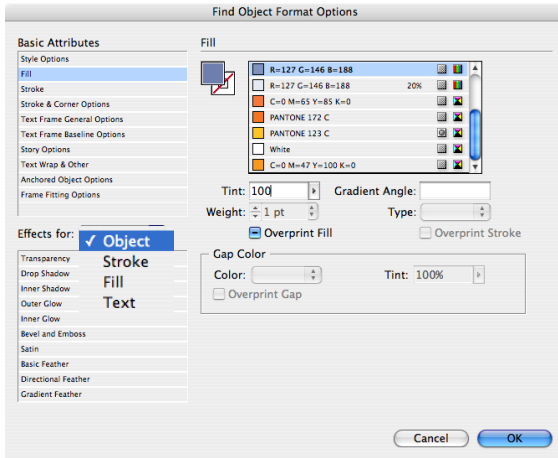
Find Object Format Options

Basic Attributes
Style Options
Fill
Stroke
Stroke & Corner Options
Text Frame General Options
Text Frame Baseline Options
Story Options
Text Wrap & Other
Anchored Object Options
Frame Fitting Options

Fill

R=127 G=146 B=188
R=127 G=146 B=188 20%
C=0 M=65 Y=85 K=0
PANTONE 172 C
PANTONE 123 C
White
C=0 M=47 Y=100 K=0

Tint: 100
Gradient Angle:
Weight: 1 pt
Type:
Overprint Fill
Overprint Stroke

Gap Color
Color:
Tint: 100%
Overprint Gap

Effects for:
✓ Object
Stroke
Fill
Text

Transparency
Drop Shadow
Inner Shadow
Outer Glow
Inner Glow
Bevel and Emboss
Satin
Basic Feather
Directional Feather
Gradient Feather

Cancel
OK